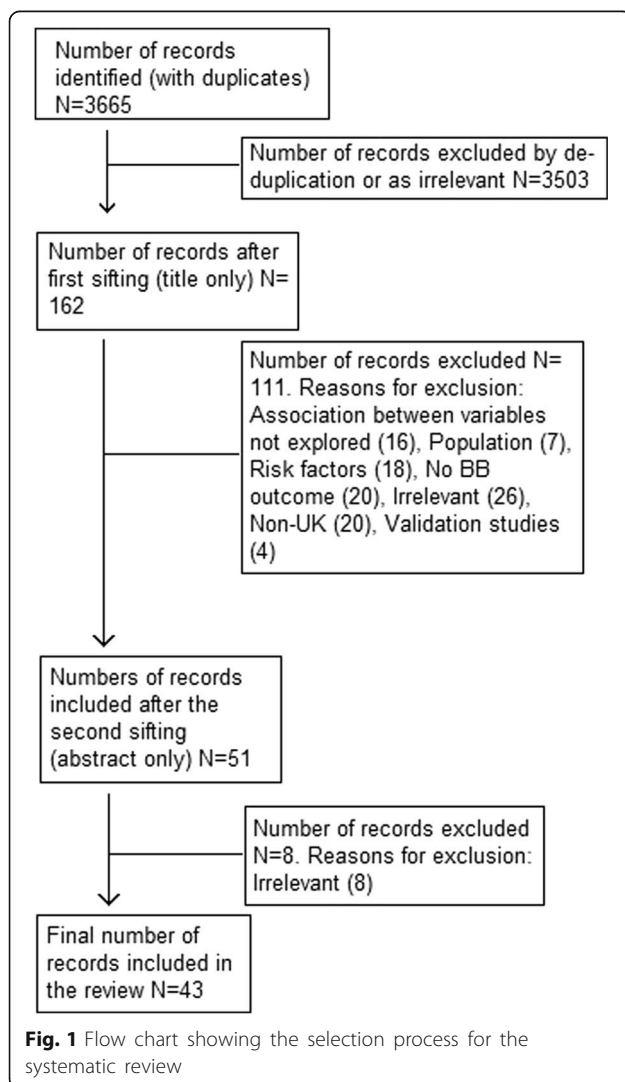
Number of records identified (with duplicates) N=3665

Number of records excluded by de-duplication or as irrelevant N=3503

Number of records after first sifting (title only) N= 162

Number of records excluded N= 111. Reasons for exclusion: Association between variables not explored (16), Population (7), Risk factors (18), No BB outcome (20), Irrelevant (26), Non-UK (20), Validation studies (4)

Numbers of records included after the second sifting (abstract only) N=51

Number of records excluded N=8. Reasons for exclusion: Irrelevant (8)

Final number of records included in the review N=43

**Fig. 1** Flow chart showing the selection process for the systematic review